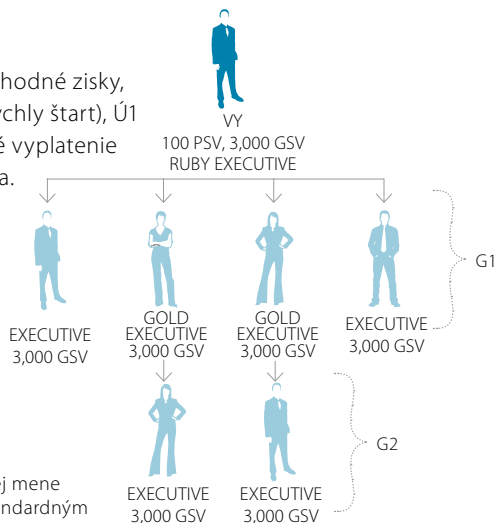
hodné zisky, ychly štart), Ú1 é vyplatenie a.

VY
100 PSV, 3,000 GSV
RUBY EXECUTIVE

EXECUTIVE
3,000 GSV

GOLD
EXECUTIVE
3,000 GSV

GOLD
EXECUTIVE
3,000 GSV

EXECUTIVE
3,000 GSV

G1

EXECUTIVE
3,000 GSV

EXECUTIVE
3,000 GSV

G2

j mene ndardným